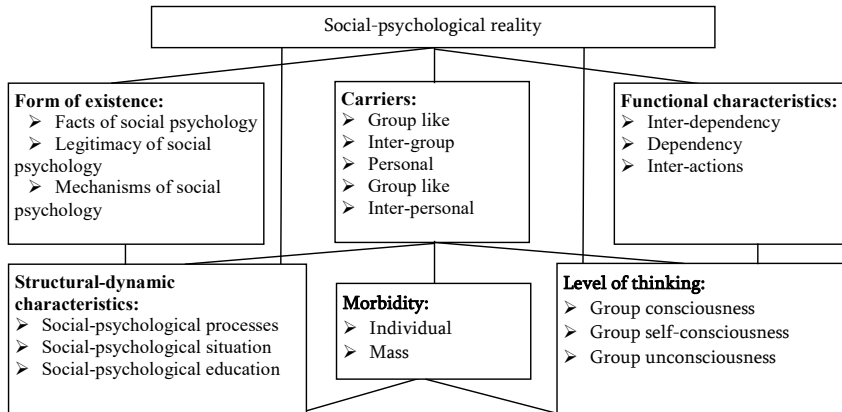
Social-psychological reality

**Form of existence:**
- Facts of social psychology
- Legitimacy of social psychology
- Mechanisms of social psychology

**Carriers:**
- Group like
- Inter-group
- Personal
- Group like
- Inter-personal

**Functional characteristics:**
- Inter-dependency
- Dependency
- Inter-actions

**Structural-dynamic characteristics:**
- Social-psychological processes
- Social-psychological situation
- Social-psychological education

**Morbidity:**
- Individual
- Mass

**Level of thinking:**
- Group consciousness
- Group self-consciousness
- Group unconsciousness